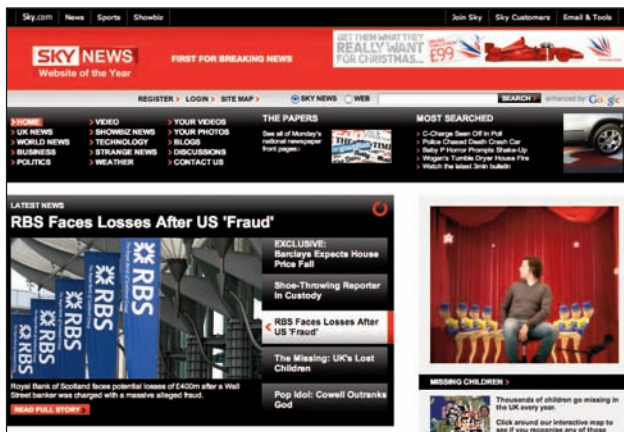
Sky.com | News | Sports | Showbiz

Join Sky | Sky Customers | Email & Tools

SKY NEWS
Website of the Year

FIRST FOR BREAKING NEWS

GET THEM WHAT THEY REALLY WANT FOR CHRISTMAS... £99

REGISTER > LOGIN > SITE MAP > SKY NEWS WEB SEARCH > enhanced by Google

> HOME
> UK NEWS
> WORLD NEWS
> BUSINESS
> POLITICS

> VIDEO
> SHOWBIZ NEWS
> TECHNOLOGY
> STRANGE NEWS
> WEATHER

> YOUR VIDEOS
> YOUR PHOTOS
> BLOGS
> DISCUSSIONS
> CONTACT US

THE PAPERS
See all of Monday's national newspaper front pages >

MOST SEARCHED
> C-Charge Seen Off In Poll
> Police Chased Death Crash Car
> Baby P Horror Prompts Shake-Up
> Wogan's Tumble Dryer House Fire
> Watch the latest 3min bulletin

LATEST NEWS
RBS Faces Losses After US 'Fraud'

RBS

EXCLUSIVE: Barclays Expects House Price Fall

Shoe-Throwing Reporter In Custody

RBS Faces Losses After US 'Fraud'

The Missing: UK's Lost Children

Pop Idol: Cowell Outranks God

Royal Bank of Scotland faces potential losses of £400m after a Wall Street banker was charged with a massive alleged fraud.

READ FULL STORY >

MISSING CHILDREN >

Thousands of children go missing in the UK every year.

Click around our interactive map to see if you recognise any of those